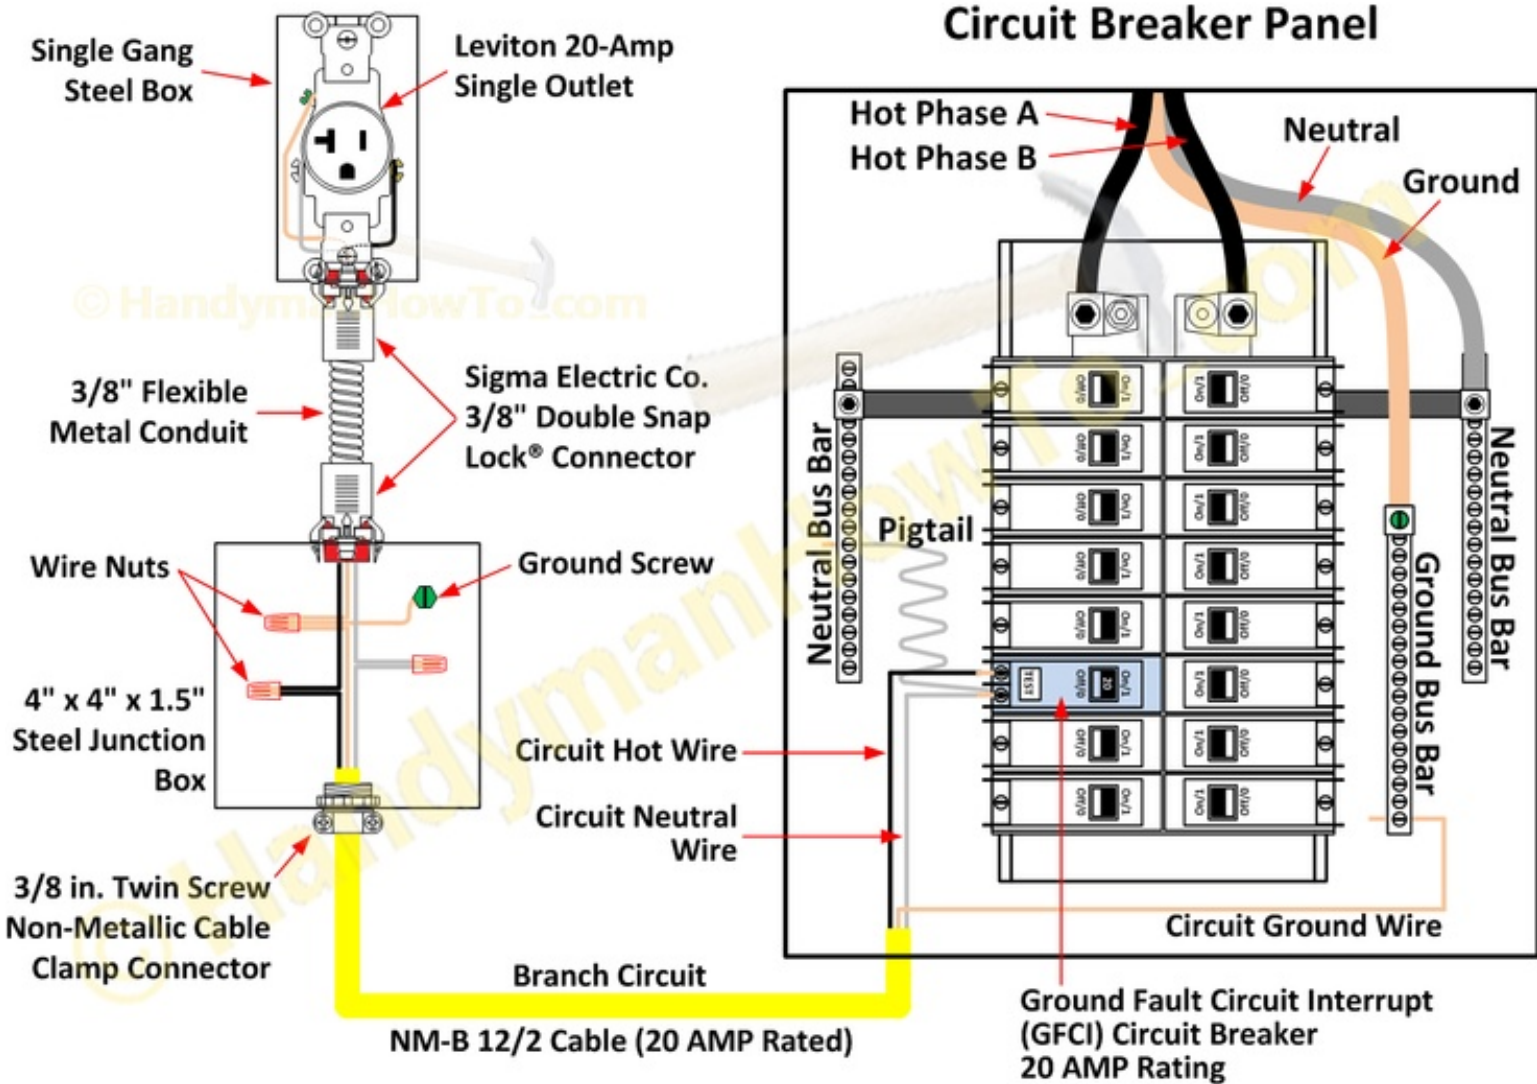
Circuit Breaker Panel

Single Gang Steel Box

Leviton 20-Amp Single Outlet

Hot Phase A
Hot Phase B

Neutral

Ground

3/8" Flexible Metal Conduit

Sigma Electric Co. 3/8" Double Snap Lock® Connector

Neutral Bus Bar

Neutral Bus Bar

Pigtail

Wire Nuts

Ground Screw

4" x 4" x 1.5" Steel Junction Box

Ground Bus Bar

TEST

20

On/1

Off/0

Circuit Hot Wire

Circuit Neutral Wire

3/8 in. Twin Screw Non-Metallic Cable Clamp Connector

Circuit Ground Wire

Branch Circuit

NM-B 12/2 Cable (20 AMP Rated)

Ground Fault Circuit Interrupt (GFCI) Circuit Breaker 20 AMP Rating

© HandymanHowTo.com